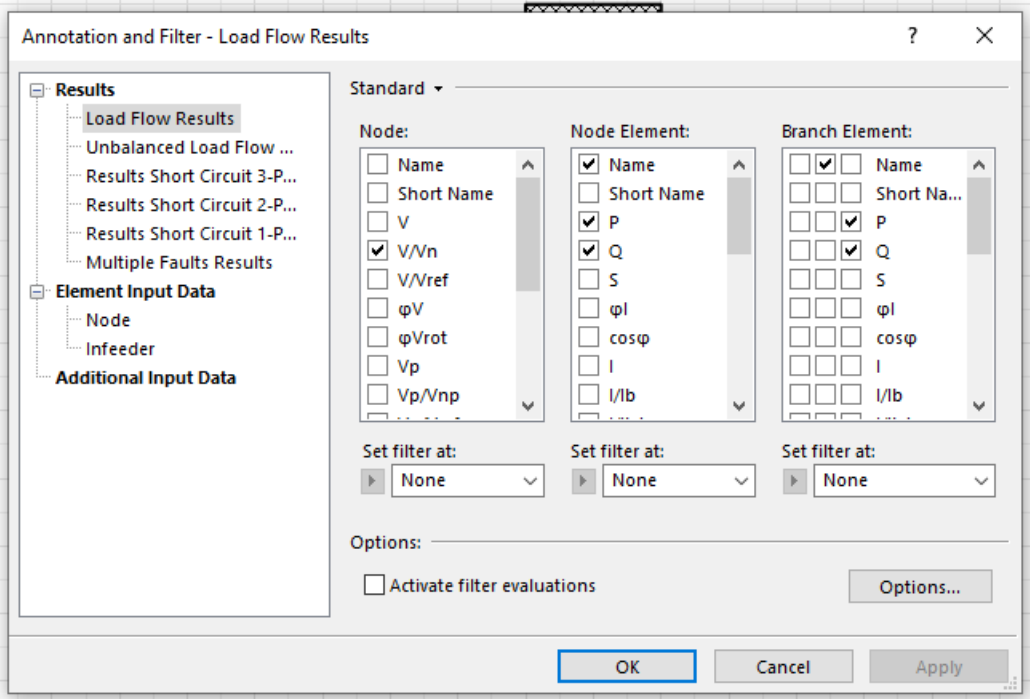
Annotation and Filter - Load Flow Results ? ✕

Results
Load Flow Results
Unbalanced Load Flow ...
Results Short Circuit 3-P...
Results Short Circuit 2-P...
Results Short Circuit 1-P...
Multiple Faults Results
Element Input Data
Node
Infeeder
Additional Input Data

Standard

Node:
Name
Short Name
V
V/Vn
V/Vref
φV
φVrot
Vp
Vp/Vnp

Node Element:
Name
Short Name
P
Q
S
φI
cosφ
I
I/Ib

Branch Element:
Name
Short Na...
P
Q
S
φI
cosφ
I
I/Ib

Set filter at:
None

Set filter at:
None

Set filter at:
None

Options:
Activate filter evaluations
Options...

OK Cancel Apply